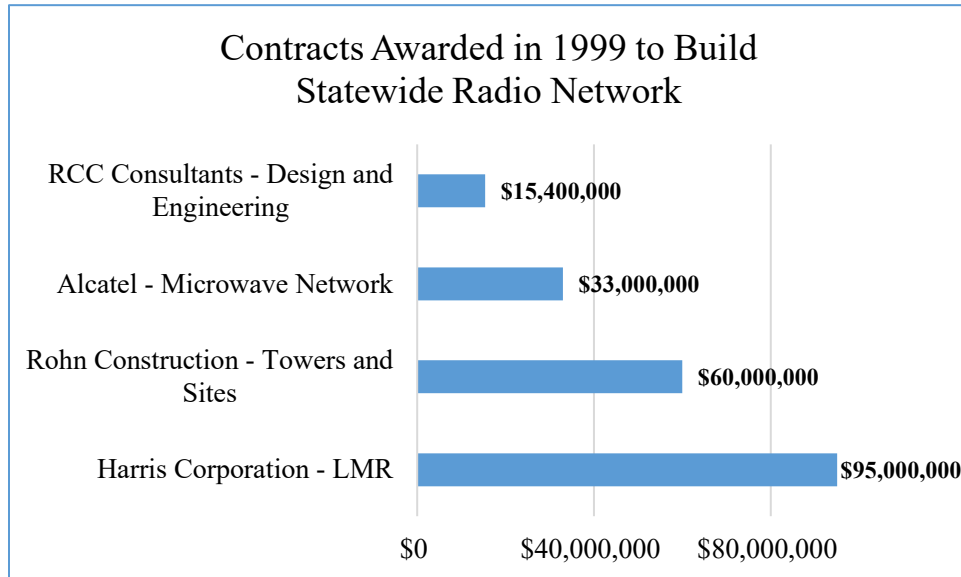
Contracts Awarded in 1999 to Build Statewide Radio Network

RCC Consultants - Design and Engineering
$15,400,000

Alcatel - Microwave Network
$33,000,000

Rohn Construction - Towers and Sites
$60,000,000

Harris Corporation - LMR
$95,000,000

$0
$40,000,000
$80,000,000